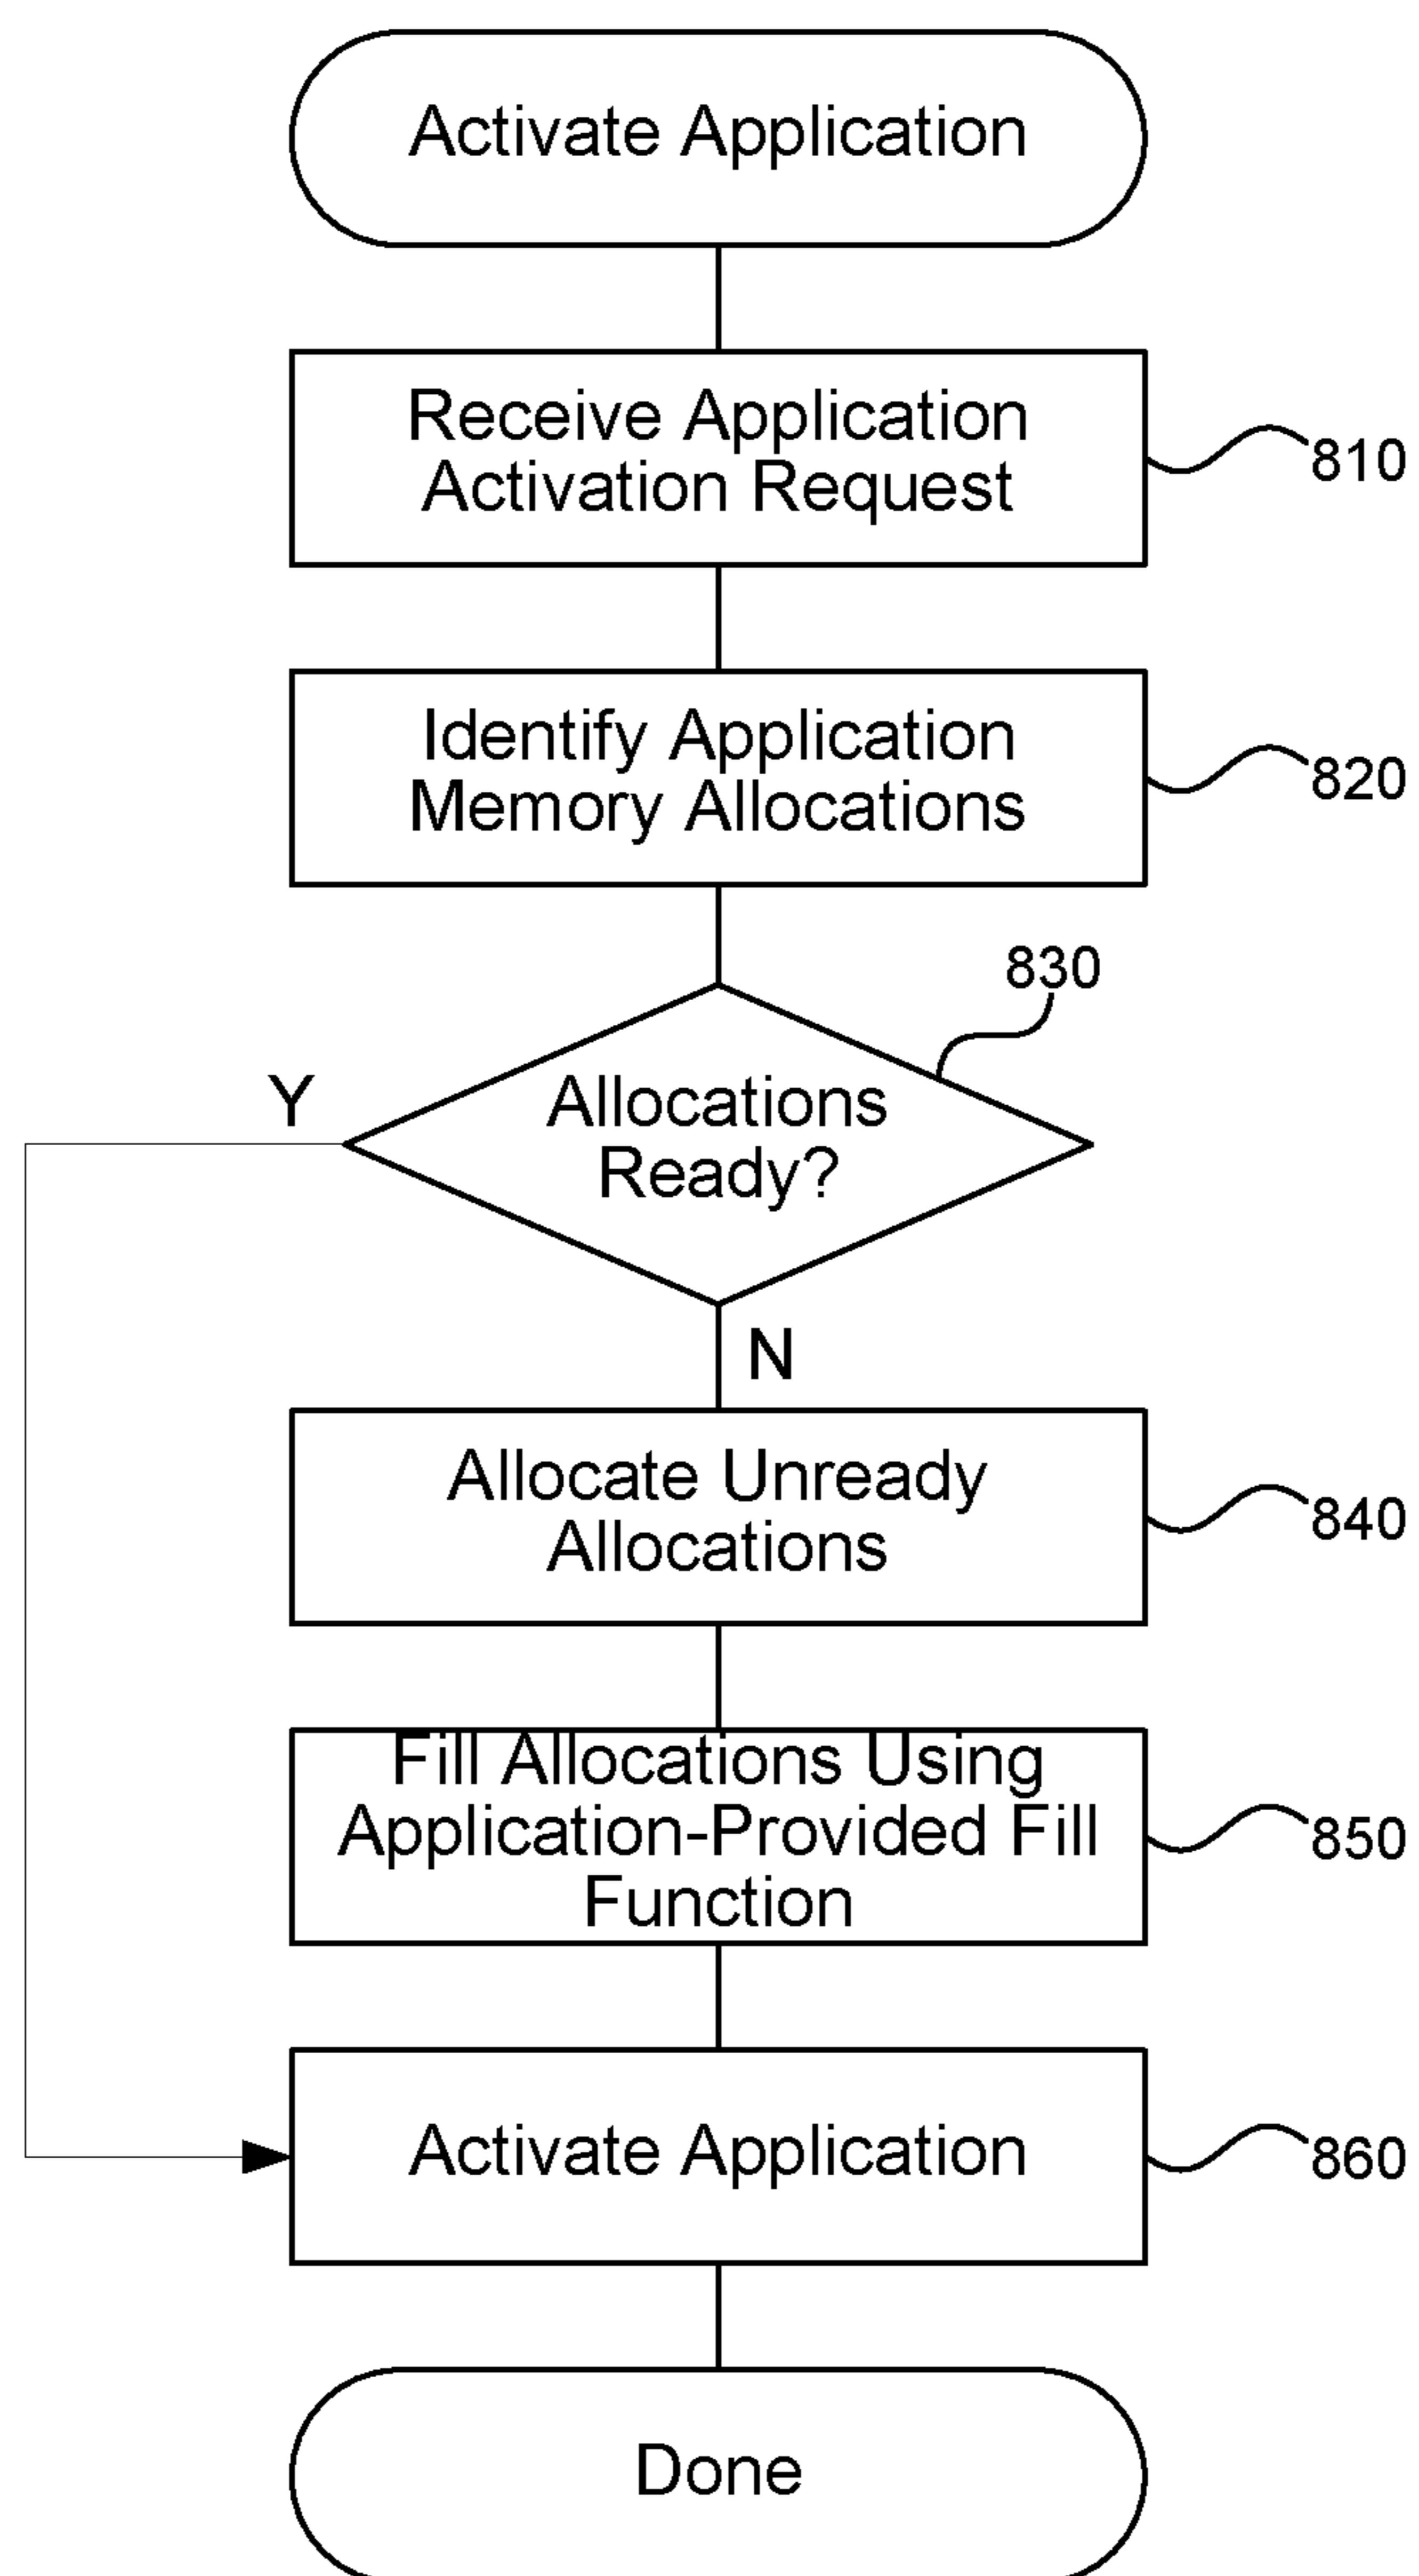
Activate Application

Receive Application Activation Request

810

Identify Application Memory Allocations

820

830

Y

Allocations Ready?

N

Allocate Unready Allocations

840

Fill Allocations Using Application-Provided Fill Function

850

Activate Application

860

Done